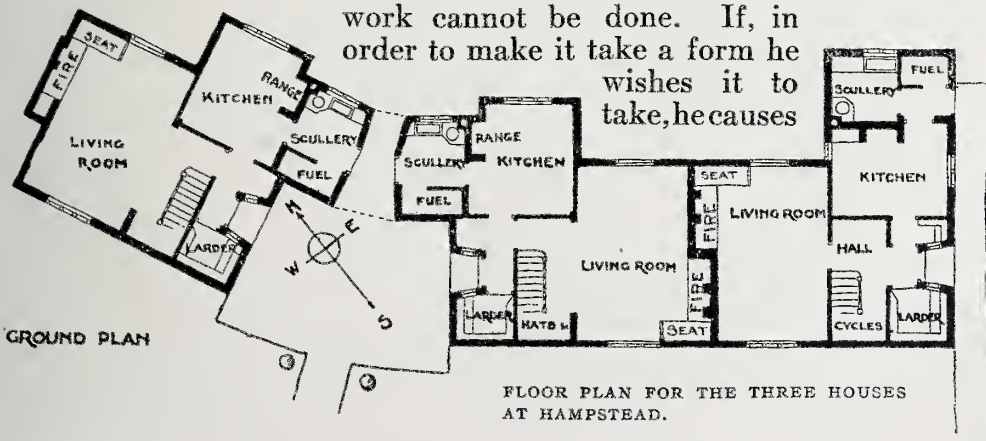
work cannot be done. If, in order to make it take a form he wishes it to take, he causes

SEAT
FIRE
KITCHEN
RANGE
LIVING ROOM
SCULLERY
FUEL
LARDER
N
E
W
S
GROUND PLAN

SCULLERY
RANGE
KITCHEN
FUEL
LIVING ROOM
LARDER
HATS &c
SEAT
FIRE
FIRE
SEAT
LIVING ROOM

FUEL
SCULLERY
KITCHEN
HALL
CYCLES
LARDER

FLOOR PLAN FOR THE THREE HOUSES AT HAMPSTEAD.